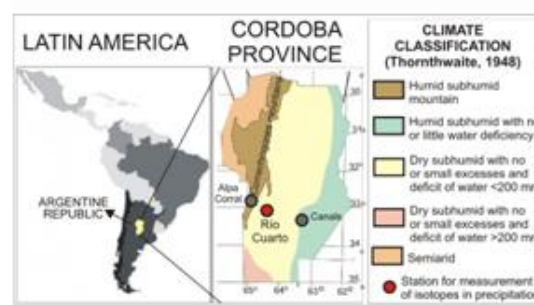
LATIN AMERICA

CORDOBA PROVINCE

CLIMATE CLASSIFICATION (Thornthwaite, 1948)

Humid subhumid mountain

Humid subhumid with no or little water deficiency

Dry subhumid with no or small excesses and deficit of water <200 mm

Dry subhumid with no or small excesses and deficit of water >200 mm

Semiarid

Station for measurement of isotopes in precipitation

ARGENTINE REPUBLIC

Alpa Corral

Rio Cuarto

Canals

30°

31°

32°

33°

34

35

65°

64°

63°

62°

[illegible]